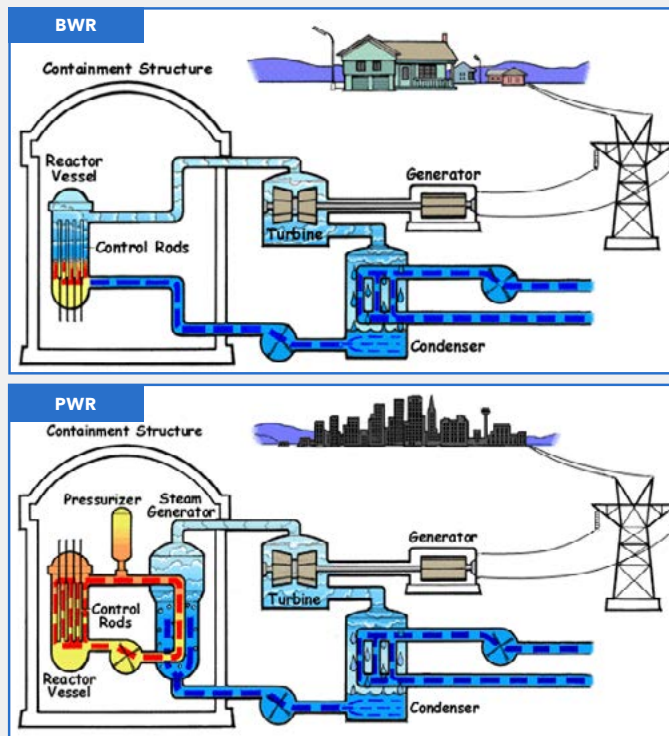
BWR

Containment Structure

Reactor Vessel

Control Rods

Generator

Turbine

Condenser

PWR

Containment Structure

Pressurizer

Steam Generator

Control Rods

Reactor Vessel

Generator

Turbine

Condenser